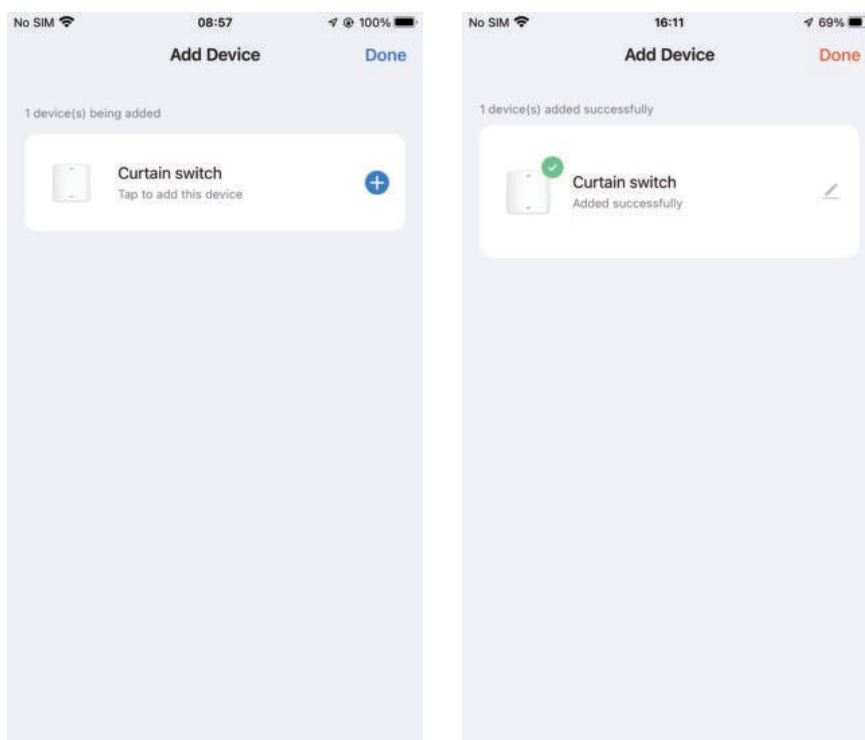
No SIM 08:57 100%

Add Device

Done

1 device(s) being added

Curtain switch

Tap to add this device

No SIM 16:11 69%

Add Device

Done

1 device(s) added successfully

Curtain switch

Added successfully